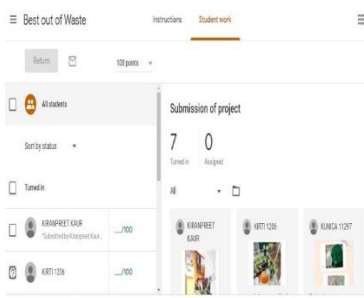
Best out of Waste

Instructions Student work

Return

100 points

All students

Sort by status

Turned in

KIRANPREET KAUR
Submitted by Kiranpreet Kaur...

___/100

KIRTI 1206

___/100

Submission of project

7
Turned in

0
Assigned

All

KIRANPREET KAUR

KIRTI 1206

KUMDA 11207